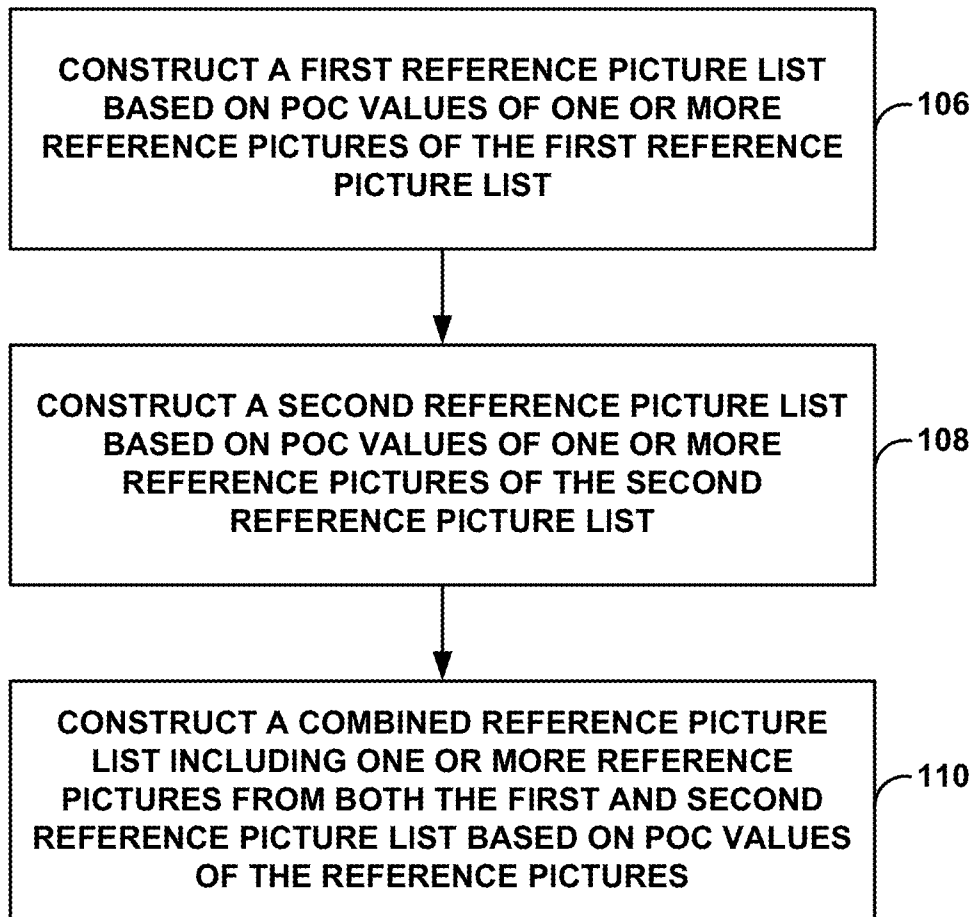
CONSTRUCT A FIRST REFERENCE PICTURE LIST BASED ON POC VALUES OF ONE OR MORE REFERENCE PICTURES OF THE FIRST REFERENCE PICTURE LIST

106

CONSTRUCT A SECOND REFERENCE PICTURE LIST BASED ON POC VALUES OF ONE OR MORE REFERENCE PICTURES OF THE SECOND REFERENCE PICTURE LIST

108

CONSTRUCT A COMBINED REFERENCE PICTURE LIST INCLUDING ONE OR MORE REFERENCE PICTURES FROM BOTH THE FIRST AND SECOND REFERENCE PICTURE LIST BASED ON POC VALUES OF THE REFERENCE PICTURES

110